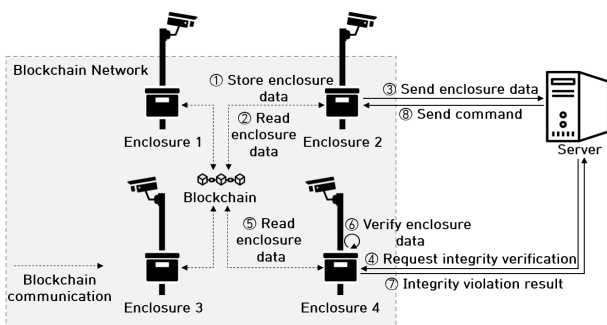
Blockchain Network

① Store enclosure data

② Read enclosure data

③ Send enclosure data

⑧ Send command

Enclosure 1

Enclosure 2

Server

Blockchain

⑤ Read enclosure data

⑥ Verify enclosure data

④ Request integrity verification

⑦ Integrity violation result

Blockchain communication

Enclosure 3

Enclosure 4